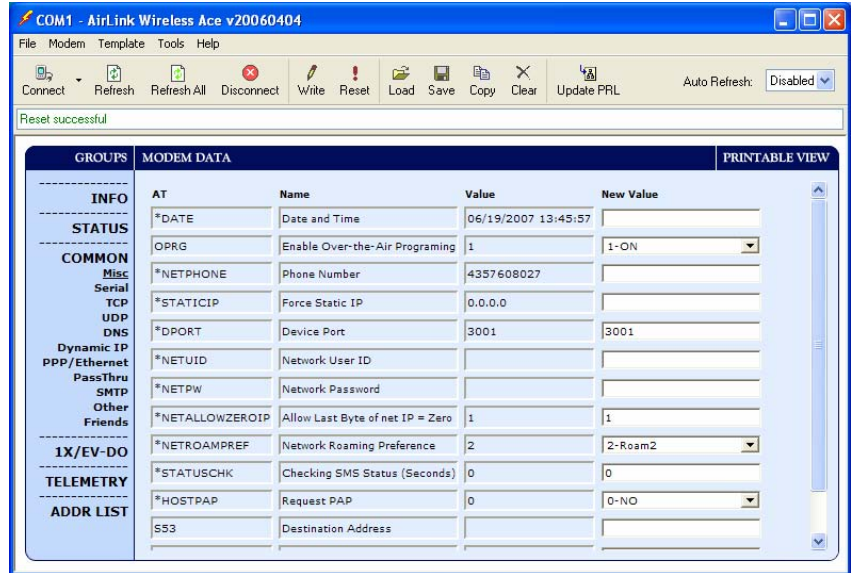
COM1 - AirLink Wireless Ace v20060404

File Modem Template Tools Help

Connect Refresh Refresh All Disconnect Write Reset Load Save Copy Clear Update PRL Auto Refresh: Disabled

Reset successful

GROUPS

INFO
STATUS
COMMON
Misc
Serial
TCP
UDP
DNS
Dynamic IP
PPP/Ethernet
PassThru
SMTP
Other
Friends
1X/EV-DO
TELEMETRY
ADDR LIST

MODEM DATA

PRINTABLE VIEW

| AT | Name | Value | New Value |
|---|---|---|---|
| *DATE | Date and Time | 06/19/2007 13:45:57 | |
| OPRG | Enable Over-the-Air Programing | 1 | 1-ON |
| *NETPHONE | Phone Number | 4357608027 | |
| *STATICIP | Force Static IP | 0.0.0.0 | |
| *DPORT | Device Port | 3001 | 3001 |
| *NETUID | Network User ID | | |
| *NETPW | Network Password | | |
| *NETALLOWZEROIP | Allow Last Byte of net IP = Zero | 1 | 1 |
| *NETROAMPREF | Network Roaming Preference | 2 | 2-Roam2 |
| *STATUSCHK | Checking SMS Status (Seconds) | 0 | 0 |
| *HOSTPAP | Request PAP | 0 | 0-NO |
| S53 | Destination Address | | |